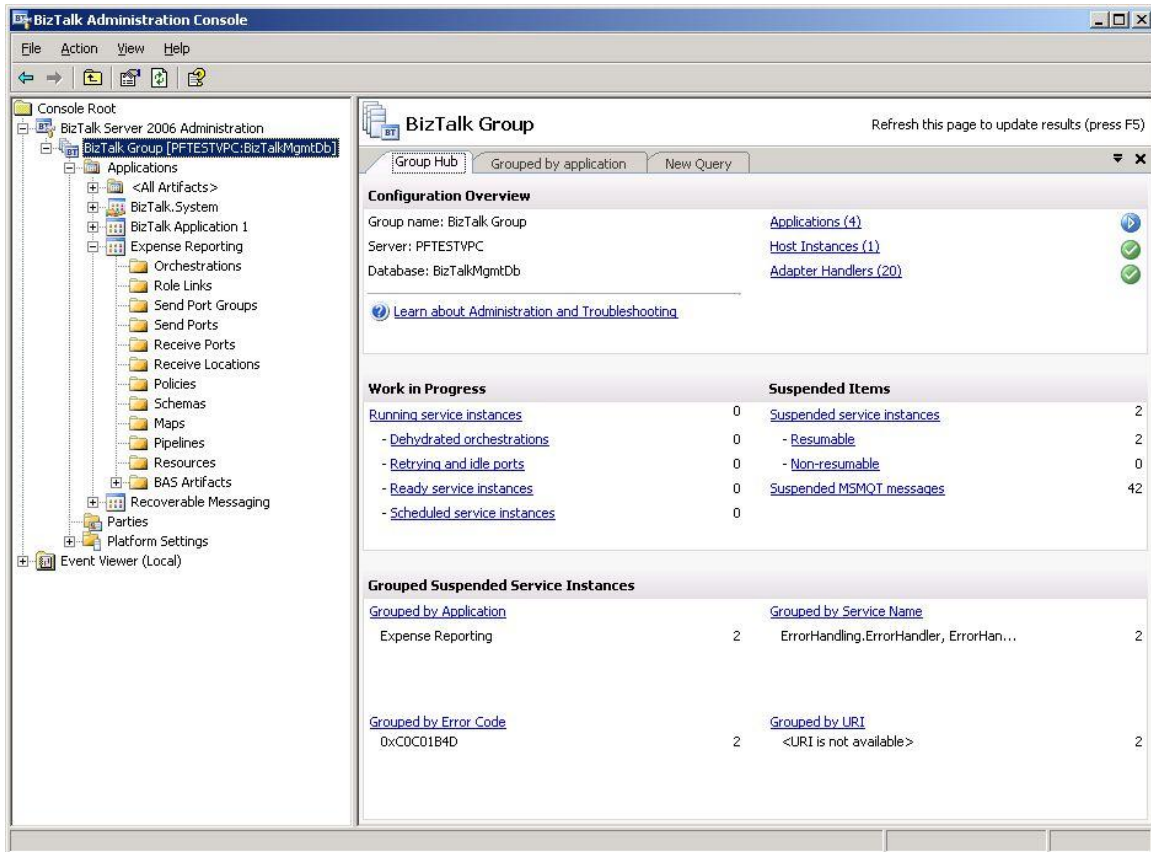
BizTalk Administration Console

File Action View Help

Console Root
BizTalk Server 2006 Administration
BizTalk Group [PFTESTVPC:BizTalkMgmtDb]
Applications
<All Artifacts>
BizTalk.System
BizTalk Application 1
Expense Reporting
Orchestrations
Role Links
Send Port Groups
Send Ports
Receive Ports
Receive Locations
Policies
Schemas
Maps
Pipelines
Resources
BAS Artifacts
Recoverable Messaging
Parties
Platform Settings
Event Viewer (Local)

BizTalk Group

Refresh this page to update results (press F5)

Group Hub | Grouped by application | New Query

Configuration Overview

Group name: BizTalk Group
Server: PFTESTVPC
Database: BizTalkMgmtDb

Applications (4)
Host Instances (1)
Adapter Handlers (20)

Learn about Administration and Troubleshooting

Work in Progress

| | |
|---|---|
| Running service instances | 0 |
| - Dehydrated orchestrations | 0 |
| - Retrying and idle ports | 0 |
| - Ready service instances | 0 |
| - Scheduled service instances | 0 |

Suspended Items

| | |
|---|---|
| Suspended service instances | 2 |
| - Resumable | 2 |
| - Non-resumable | 0 |
| Suspended MSMQT messages | 42 |

Grouped Suspended Service Instances

Grouped by Application
Expense Reporting 2

Grouped by Service Name
ErrorHandling.ErrorHandler, ErrorHan... 2

Grouped by Error Code
0xC0C01B4D 2

Grouped by URI
<URI is not available> 2